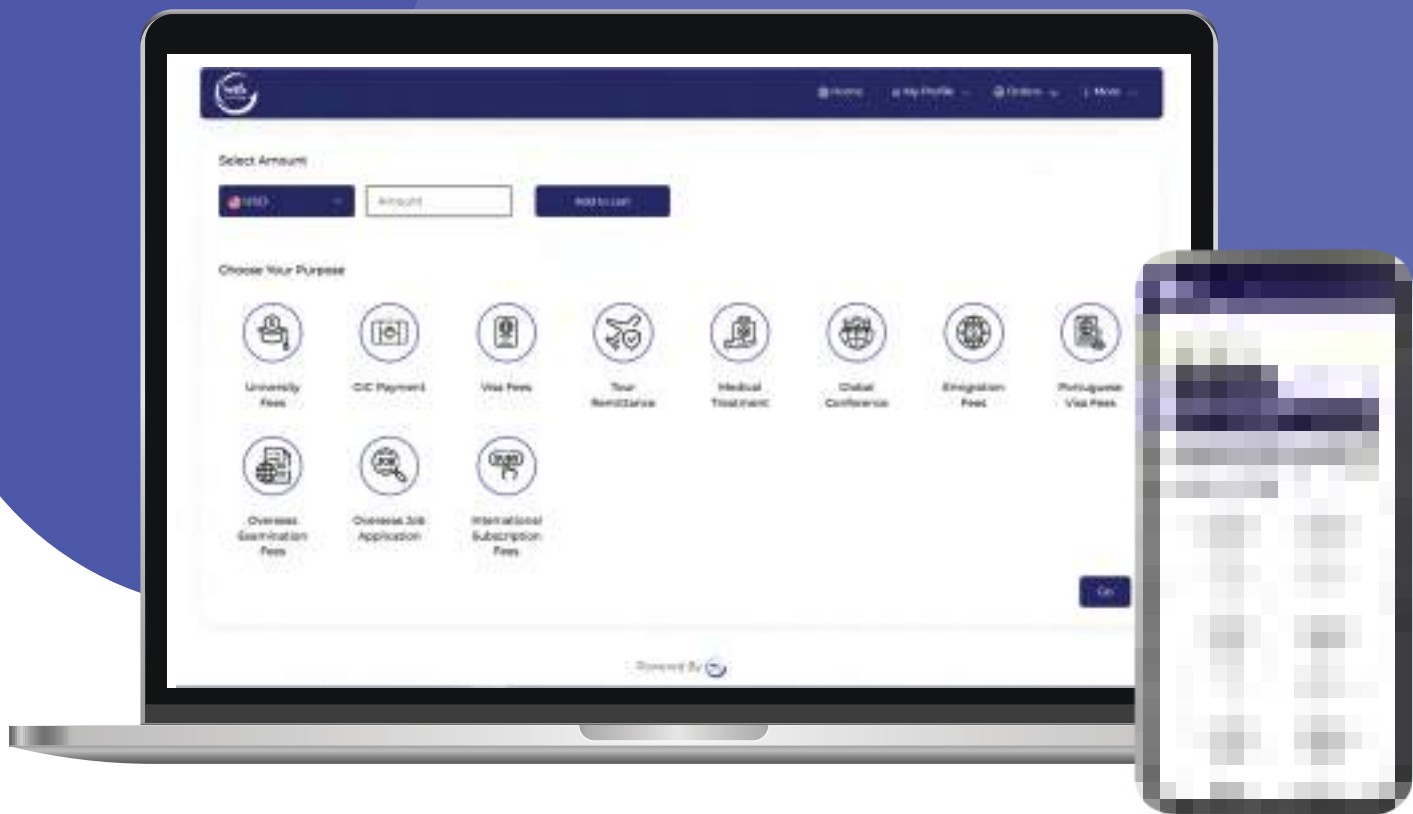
Home  My Profile  Orders  More

Select Amount

USD  Amount  Add to cart

Choose Your Purpose

University Fees

GIC Payment

Visa Fees

Tour Remittance

Medical Treatment

Global Conference

Emigration Fees

Portuguese Visa Fees

Overseas Examination Fees

Overseas Job Application

International Subscription Fees

Go

Powered By